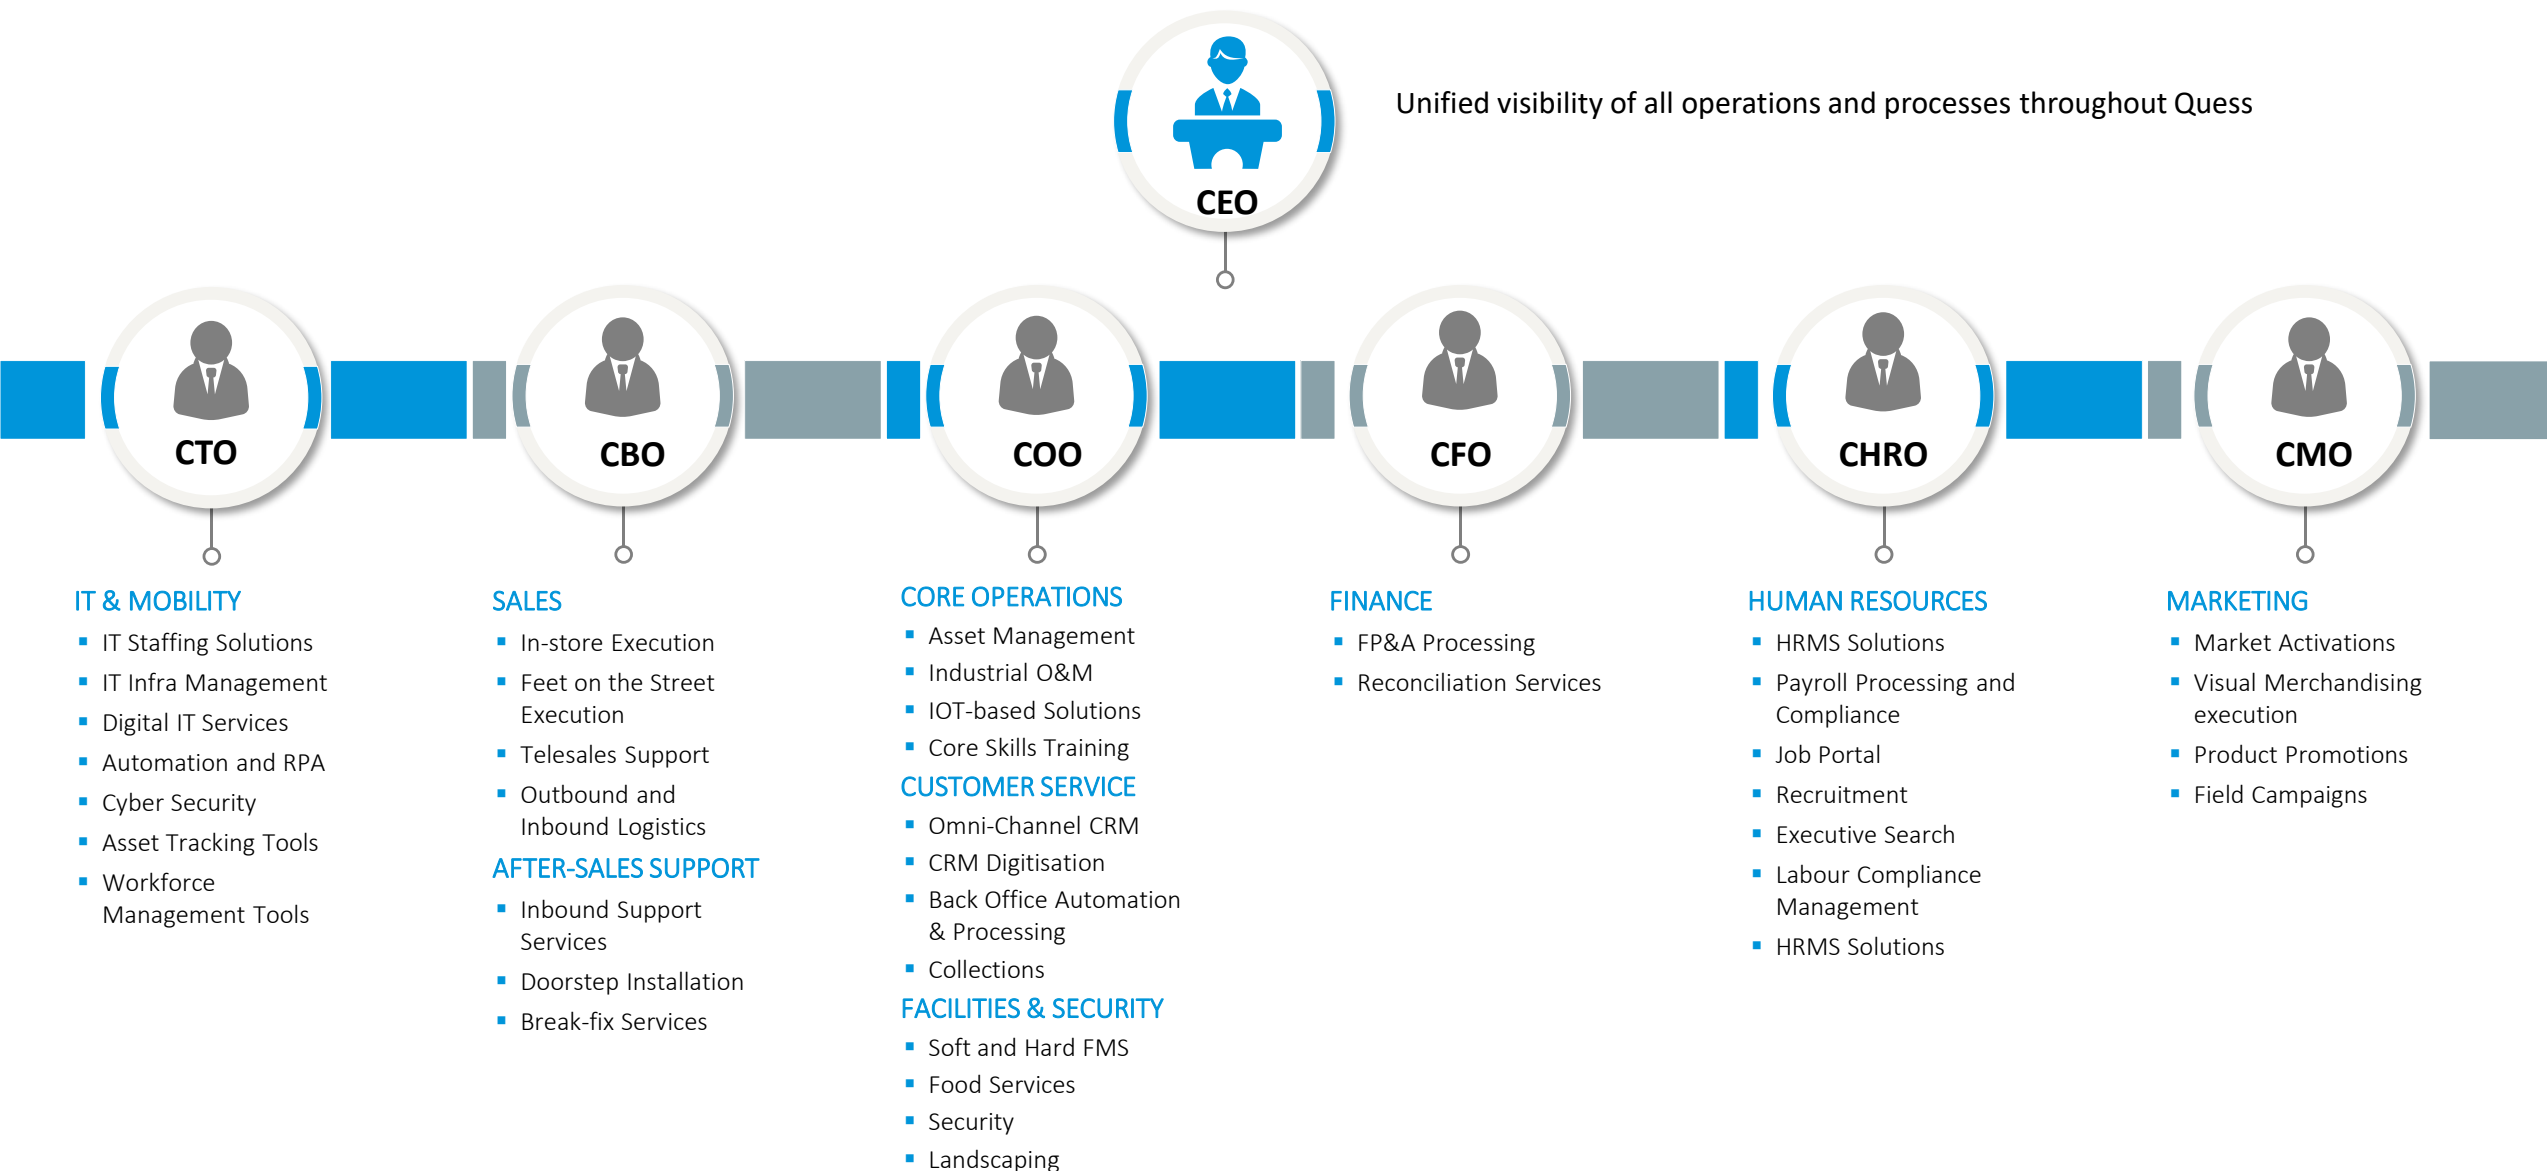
CEO

Unified visibility of all operations and processes throughout Quess

CTO

CBO

COO

CFO

CHRO

CMO

IT & MOBILITY
- IT Staffing Solutions
- IT Infra Management
- Digital IT Services
- Automation and RPA
- Cyber Security
- Asset Tracking Tools
- Workforce Management Tools

SALES
- In-store Execution
- Feet on the Street Execution
- Telesales Support
- Outbound and Inbound Logistics

AFTER-SALES SUPPORT
- Inbound Support Services
- Doorstep Installation
- Break-fix Services

CORE OPERATIONS
- Asset Management
- Industrial O&M
- IOT-based Solutions
- Core Skills Training

CUSTOMER SERVICE
- Omni-Channel CRM
- CRM Digitisation
- Back Office Automation & Processing
- Collections

FACILITIES & SECURITY
- Soft and Hard FMS
- Food Services
- Security
- Landscaping

FINANCE
- FP&A Processing
- Reconciliation Services

HUMAN RESOURCES
- HRMS Solutions
- Payroll Processing and Compliance
- Job Portal
- Recruitment
- Executive Search
- Labour Compliance Management
- HRMS Solutions

MARKETING
- Market Activations
- Visual Merchandising execution
- Product Promotions
- Field Campaigns